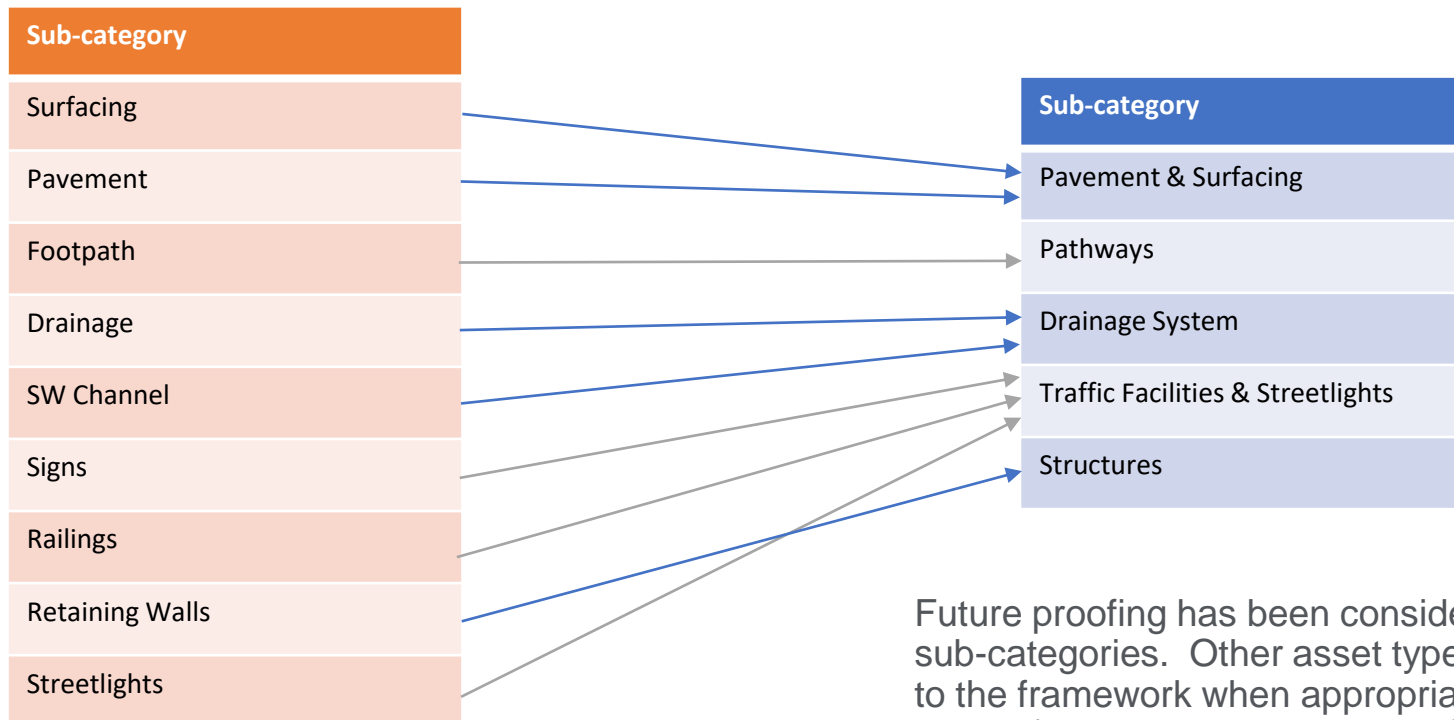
| Sub-category |
|---|
| Surfacing |
| Pavement |
| Footpath |
| Drainage |
| SW Channel |
| Signs |
| Railings |
| Retaining Walls |
| Streetlights |

| Sub-category |
|---|
| Pavement & Surfacing |
| Pathways |
| Drainage System |
| Traffic Facilities & Streetlights |
| Structures |

Future proofing has been conside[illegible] sub-categories. Other asset type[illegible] to the framework when appropria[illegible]